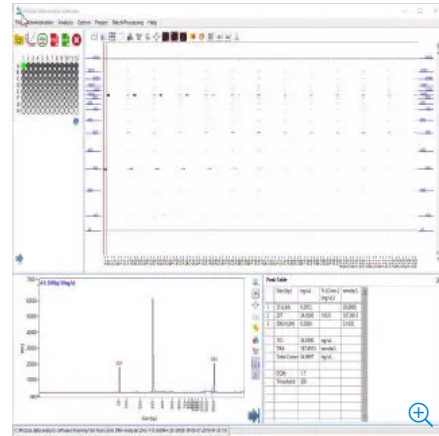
File Administration Analysis Options Project BatchProcessing Help

Peak Table

| Size (bp) | ng/ul | % (Conc.) (ng/uL) | nmole/L |
|---|---|---|---|
| 1 | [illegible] | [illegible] | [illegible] |
| 2 | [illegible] | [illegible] | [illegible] |
| 3 | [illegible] | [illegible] | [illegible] |

TIC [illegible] ng/ul
TIM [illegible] nmole/l
Total Conc. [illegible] ng/ul

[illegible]